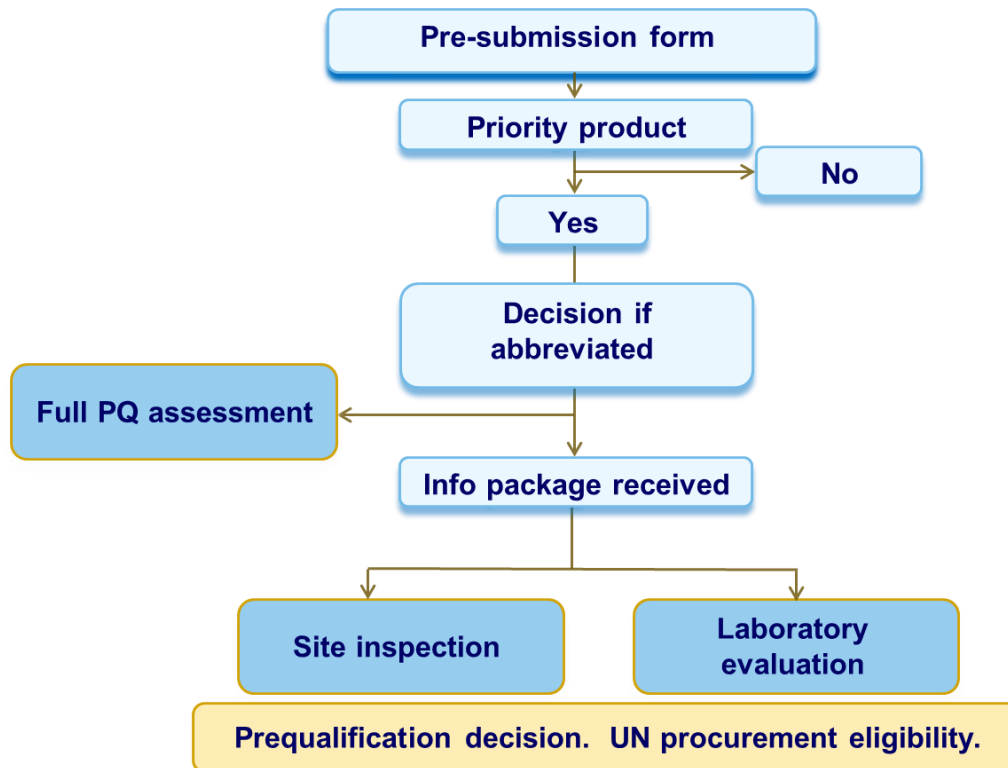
Pre-submission form

Priority product

No

Yes

Decision if abbreviated

Full PQ assessment

Info package received

Site inspection

Laboratory evaluation

Prequalification decision. UN procurement eligibility.